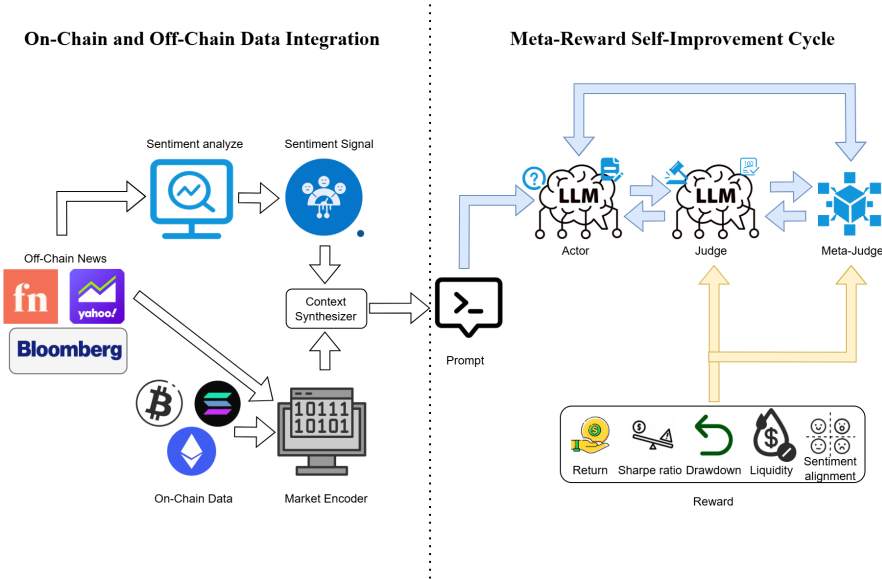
On-Chain and Off-Chain Data Integration

Meta-Reward Self-Improvement Cycle

Sentiment analyze

Sentiment Signal

Off-Chain News

fn

yahoo!

Bloomberg

Context Synthesizer

Prompt

LLM

Actor

LLM

Judge

Meta-Judge

10111
10101

On-Chain Data

Market Encoder

Return

Sharpe ratio

Drawdown

Liquidity

Sentiment alignment

Reward